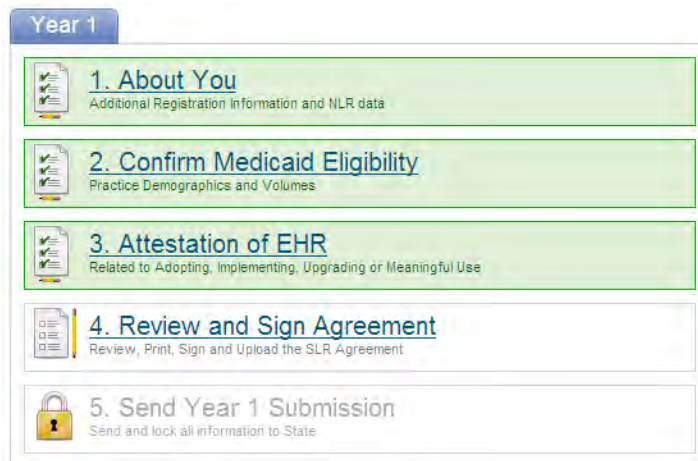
Year 1

1. About You
Additional Registration Information and NLR data

2. Confirm Medicaid Eligibility
Practice Demographics and Volumes

3. Attestation of EHR
Related to Adopting, Implementing, Upgrading or Meaningful Use

4. Review and Sign Agreement
Review, Print, Sign and Upload the SLR Agreement

5. Send Year 1 Submission
Send and lock all information to State